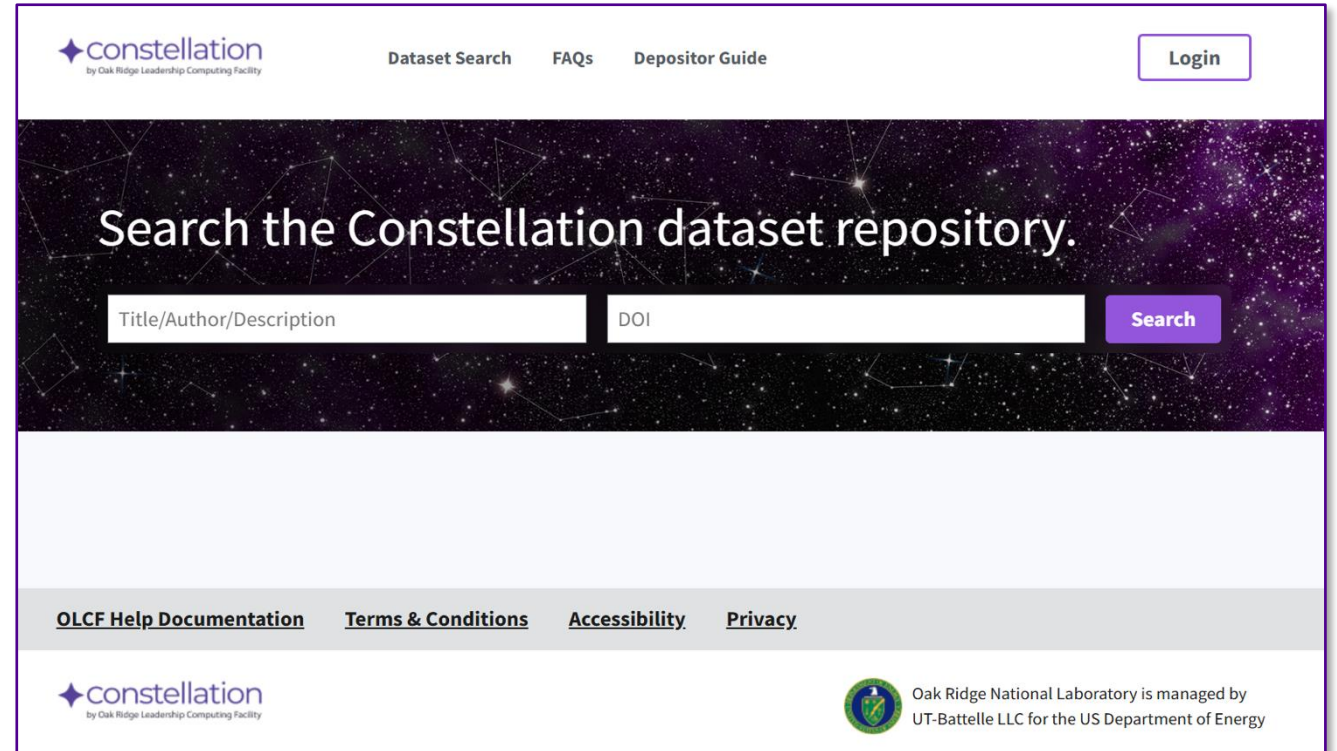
constellation
by Oak Ridge Leadership Computing Facility

Dataset Search FAQs Depositor Guide

Login

Search the Constellation dataset repository.

Title/Author/Description

DOI

Search

OLCF Help Documentation Terms & Conditions Accessibility Privacy

constellation
by Oak Ridge Leadership Computing Facility

Oak Ridge National Laboratory is managed by UT-Battelle LLC for the US Department of Energy